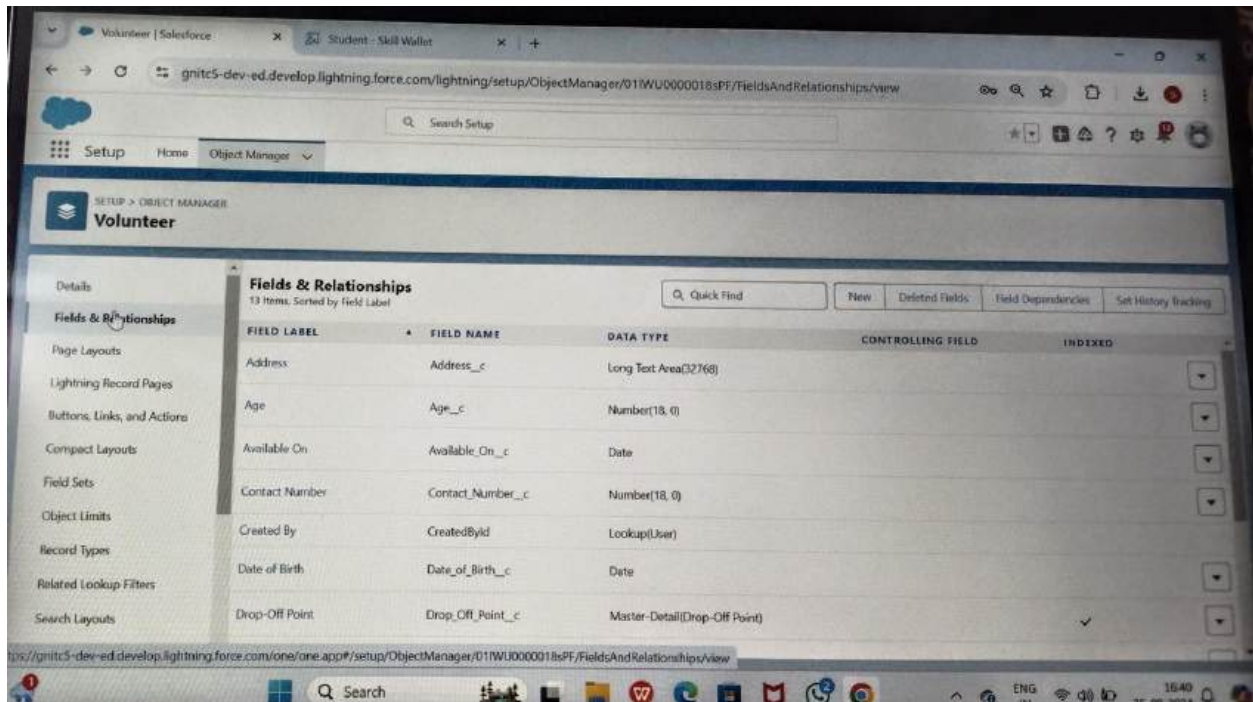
Volunteer | Salesforce
Student - Skill Wallet
gnitc5-dev-ed.develop.lightning.force.com/lightning/setup/ObjectManager/01IWU0000018sPF/FieldsAndRelationships/view
Search Setup
Setup Home Object Manager

SETUP > OBJECT MANAGER
Volunteer

Details
Fields & Relationships
Page Layouts
Lightning Record Pages
Buttons, Links, and Actions
Compact Layouts
Field Sets
Object Limits
Record Types
Related Lookup Filters
Search Layouts

Fields & Relationships
13 Items, Sorted by Field Label
Quick Find
New
Deleted Fields
Field Dependencies
Set History Tracking

| FIELD LABEL | FIELD NAME | DATA TYPE | CONTROLLING FIELD | INDEXED |
|---|---|---|---|---|
| Address | Address__c | Long Text Area(32768) | | |
| Age | Age__c | Number(18, 0) | | |
| Available On | Available_On__c | Date | | |
| Contact Number | Contact_Number__c | Number(18, 0) | | |
| Created By | CreatedById | Lookup(User) | | |
| Date of Birth | Date_of_Birth__c | Date | | |
| Drop-Off Point | Drop_Off_Point__c | Master-Detail(Drop-Off Point) | | ✓ |

tps://gnitc5-dev-ed.develop.lightning.force.com/one/one.app#/setup/ObjectManager/01IWU0000018sPF/FieldsAndRelationships/view
Search
ENG
16:40